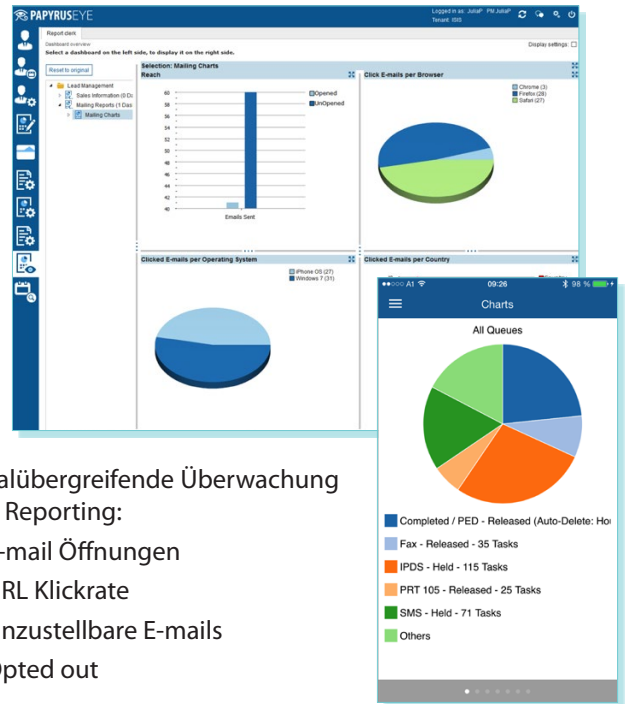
PAPYRUSEYE

Logged in as: JuliaP PM JuliaP
Tenant: ISIS

Report client

Dashboard overview
Select a dashboard on the left side, to display it on the right side.

Display settings:

Reset to original

Lead Management
Sales Information (0 Da
Mailing Reports (1 Das
Mailing Charts

Selection: Mailing Charts

Reach

60
58
56
54
52
50
48
46
44
42
40

Emails Sent

Opened
UnOpened

Click E-mails per Browser

Chrome (3)
Firefox (28)
Safari (27)

Clicked E-mails per Operating System

iPhone OS (27)
Windows 7 (31)

Clicked E-mails per Country

A1
09:26
98 %

Charts

All Queues

Completed / PED - Released (Auto-Delete: Ho

Fax - Released - 35 Tasks

IPDS - Held - 115 Tasks

PRT 105 - Released - 25 Tasks

SMS - Held - 71 Tasks

Others

alübergreifende Überwachung
Reporting:
-mail Öffnungen
RL Klickrate
nzustellbare E-mails
pted out